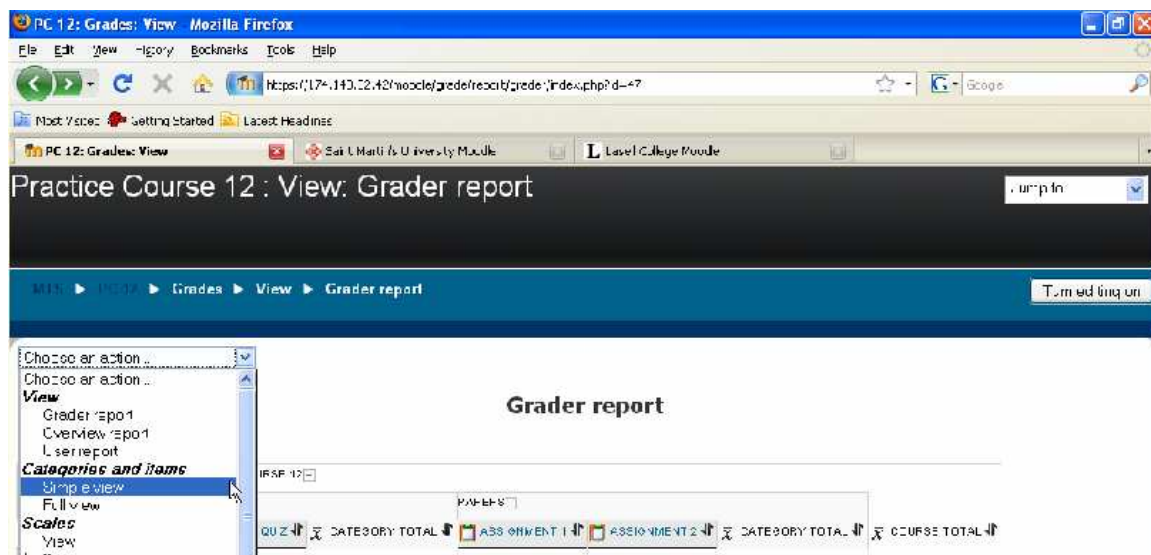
PC 12: Grades: View Mozilla Firefox
File Edit View History Bookmarks Tools Help
https://174.140.32.42/moodle/grade/report/grader/index.php?id=47
Google
Most Visited Getting Started Latest Headlines
PC 12: Grades: View
Sai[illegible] Marti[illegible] University Moodle
Lasel College Moodle
Practice Course 12 : View: Grader report
Jump to
MTS ▶ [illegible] ▶ Grades ▶ View ▶ Grader report
Turn editing on
Choose an action ...
Choose an action ...
View
Grader report
Overview report
User report
Categories and items
Simple view
Full view
Scales
View
Grader report
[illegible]RSE 12
PAPERS
QUIZ
CATEGORY TOTAL
ASSIGNMENT 1
ASSIGNMENT 2
CATEGORY TOTAL
COURSE TOTAL